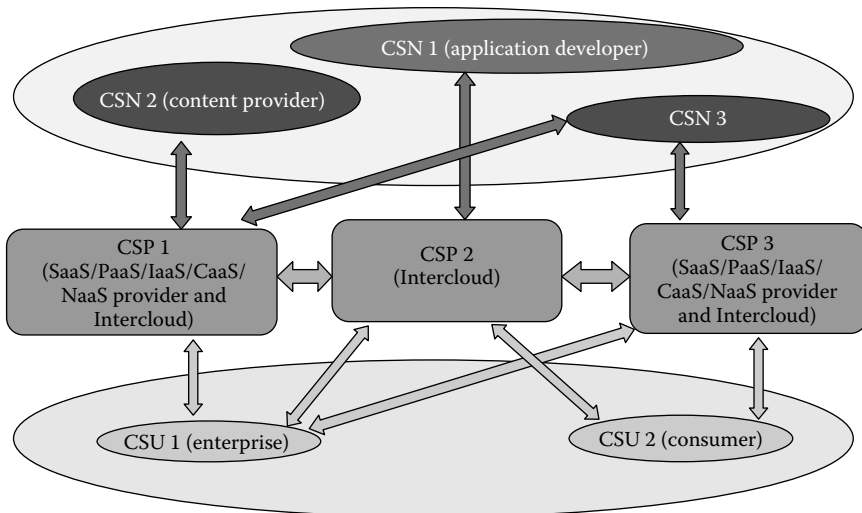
CSN 1 (application developer)

CSN 2 (content provider)

CSN 3

CSP 1 (SaaS/PaaS/IaaS/CaaS/NaaS provider and Intercloud)

CSP 2 (Intercloud)

CSP 3 (SaaS/PaaS/IaaS/CaaS/NaaS provider and Intercloud)

CSU 1 (enterprise)

CSU 2 (consumer)